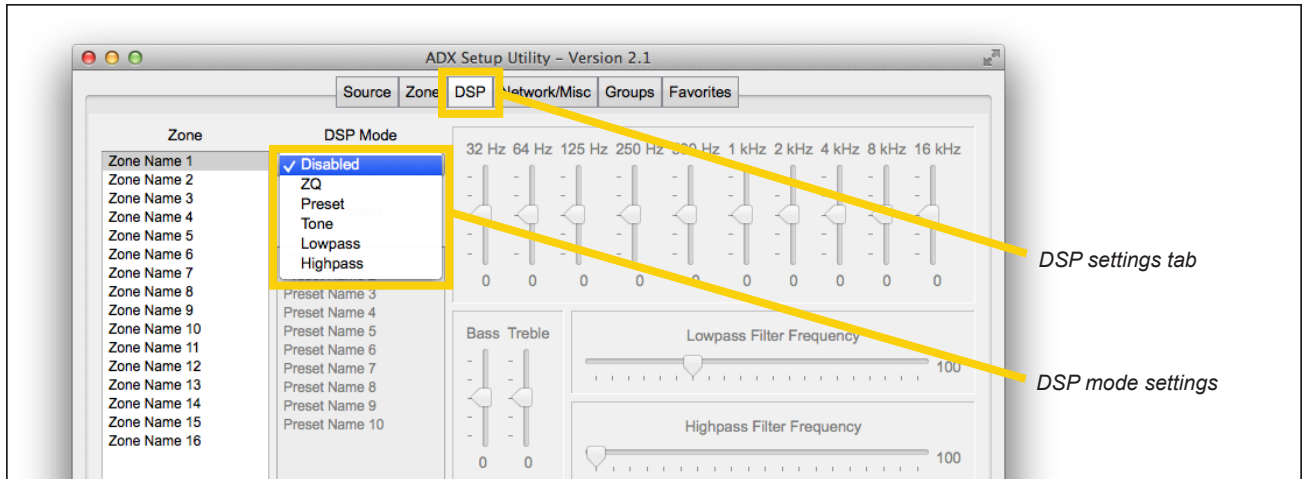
ADX Setup Utility – Version 2.1

Source | Zone | DSP | Network/Misc | Groups | Favorites

Zone

Zone Name 1
Zone Name 2
Zone Name 3
Zone Name 4
Zone Name 5
Zone Name 6
Zone Name 7
Zone Name 8
Zone Name 9
Zone Name 10
Zone Name 11
Zone Name 12
Zone Name 13
Zone Name 14
Zone Name 15
Zone Name 16

DSP Mode

✓ Disabled
ZQ
Preset
Tone
Lowpass
Highpass

Preset Name 3
Preset Name 4
Preset Name 5
Preset Name 6
Preset Name 7
Preset Name 8
Preset Name 9
Preset Name 10

32 Hz 64 Hz 125 Hz 250 Hz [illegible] Hz 1 kHz 2 kHz 4 kHz 8 kHz 16 kHz

0 0 0 0 0 0 0 0 0 0

Bass Treble

0 0

Lowpass Filter Frequency

100

Highpass Filter Frequency

100

DSP settings tab

DSP mode settings